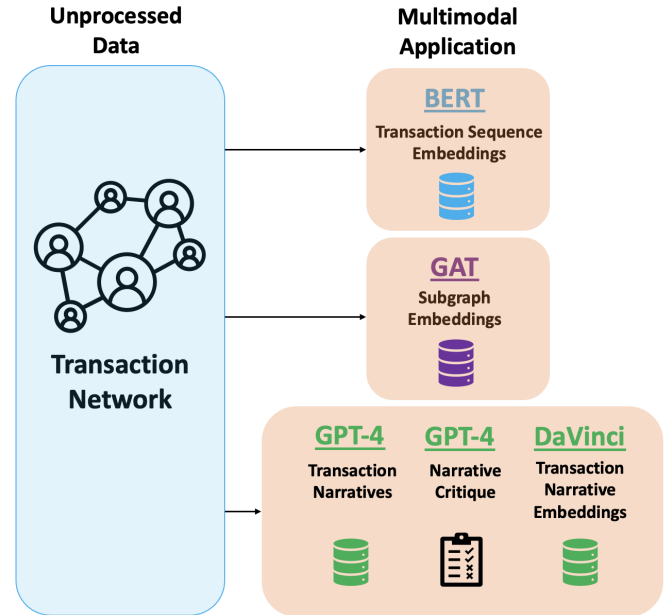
Unprocessed Data

Multimodal Application

Transaction Network

BERT
Transaction Sequence Embeddings

GAT
Subgraph Embeddings

GPT-4
Transaction Narratives

GPT-4
Narrative Critique

DaVinci
Transaction Narrative Embeddings